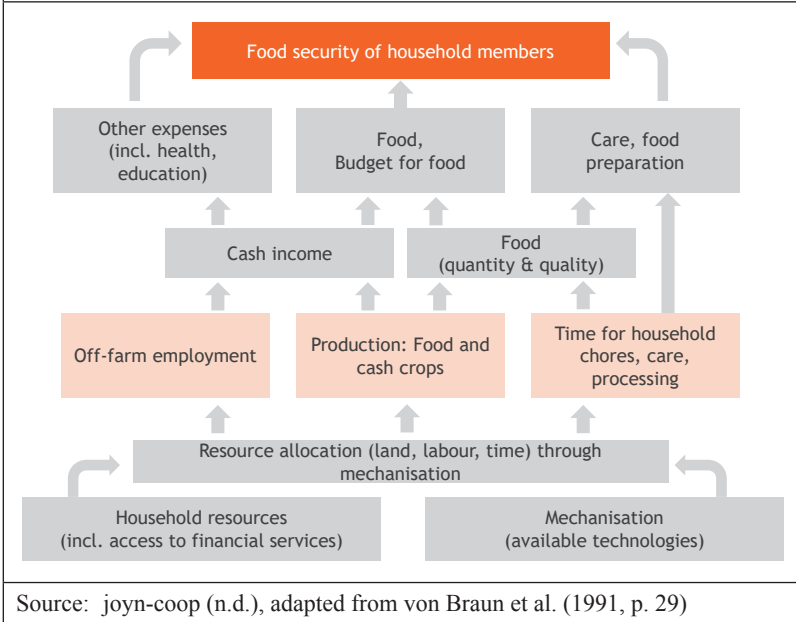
Food security of household members

Other expenses (incl. health, education)

Food, Budget for food

Care, food preparation

Cash income

Food (quantity & quality)

Off-farm employment

Production: Food and cash crops

Time for household chores, care, processing

Resource allocation (land, labour, time) through mechanisation

Household resources (incl. access to financial services)

Mechanisation (available technologies)

Source: joyn-coop (n.d.), adapted from von Braun et al. (1991, p. 29)